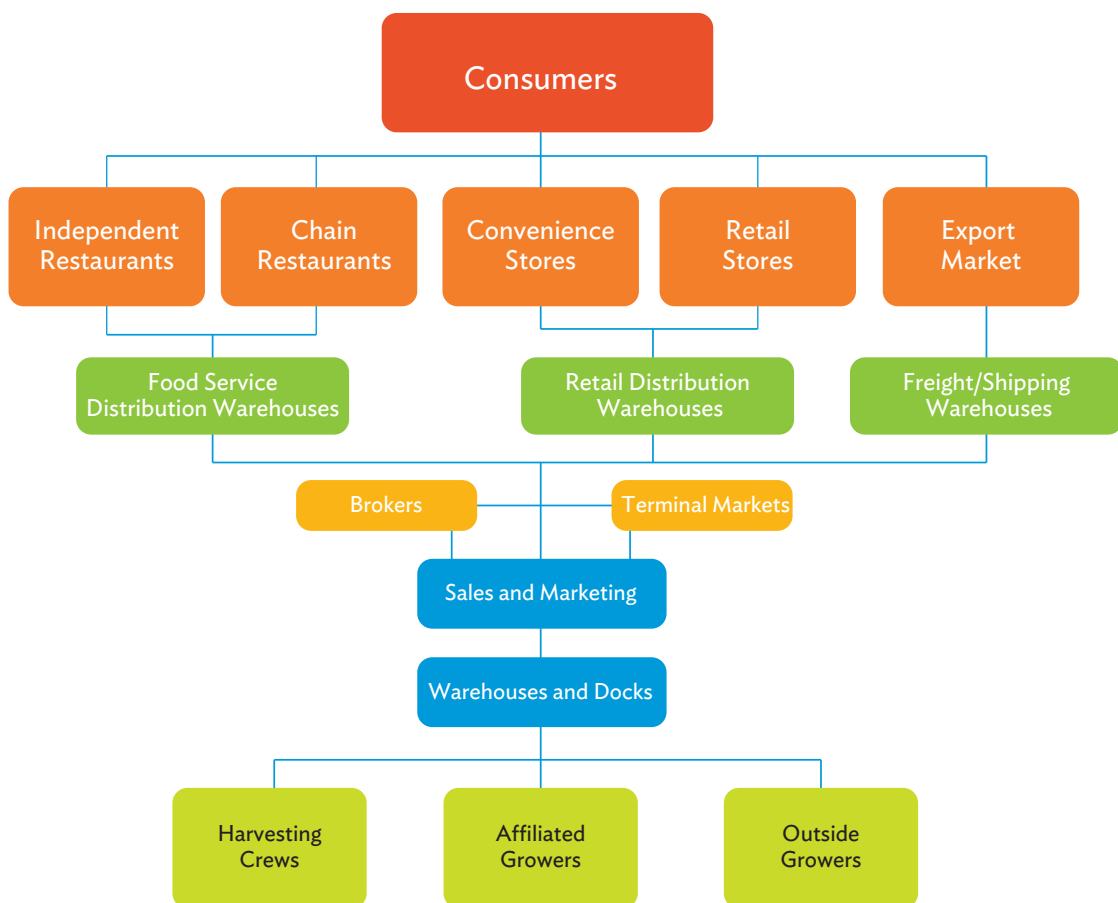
Consumers

Independent Restaurants

Chain Restaurants

Convenience Stores

Retail Stores

Export Market

Food Service Distribution Warehouses

Retail Distribution Warehouses

Freight/Shipping Warehouses

Brokers

Terminal Markets

Sales and Marketing

Warehouses and Docks

Harvesting Crews

Affiliated Growers

Outside Growers